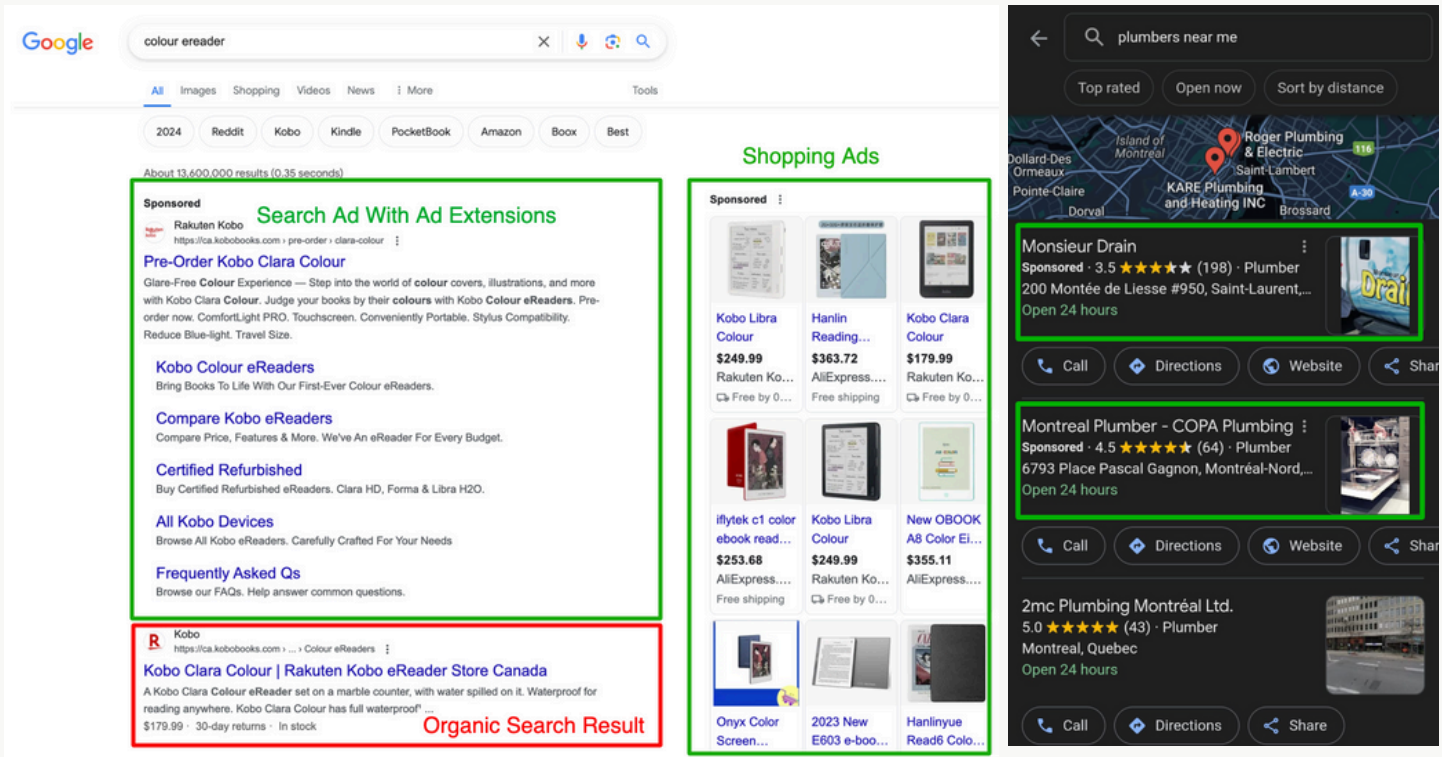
Google

colour ereader

All Images Shopping Videos News ⋮ More Tools

2024 Reddit Kobo Kindle PocketBook Amazon Boox Best

About 13,600,000 results (0.35 seconds)

Sponsored

Search Ad With Ad Extensions

Rakuten Kobo
https://ca.kobobooks.com › pre-order › clara-colour

Pre-Order Kobo Clara Colour

Glare-Free Colour Experience — Step into the world of colour covers, illustrations, and more with Kobo Clara Colour. Judge your books by their colours with Kobo Colour eReaders. Pre-order now. ComfortLight PRO. Touchscreen. Conveniently Portable. Stylus Compatibility. Reduce Blue-light. Travel Size.

Kobo Colour eReaders
Bring Books To Life With Our First-Ever Colour eReaders.

Compare Kobo eReaders
Compare Price, Features & More. We've An eReader For Every Budget.

Certified Refurbished
Buy Certified Refurbished eReaders. Clara HD, Forma & Libra H2O.

All Kobo Devices
Browse All Kobo eReaders. Carefully Crafted For Your Needs

Frequently Asked Qs
Browse our FAQs. Help answer common questions.

Kobo
https://ca.kobobooks.com › ... › Colour eReaders

Kobo Clara Colour | Rakuten Kobo eReader Store Canada

A Kobo Clara Colour eReader set on a marble counter, with water spilled on it. Waterproof for reading anywhere. Kobo Clara Colour has full waterproof ...
$179.99 · 30-day returns · In stock

Organic Search Result

Shopping Ads

Sponsored

Kobo Libra Colour
$249.99
Rakuten Ko...
Free by 0...

Hanlin Reading...
$363.72
AliExpress....
Free shipping

Kobo Clara Colour
$179.99
Rakuten Ko...
Free by 0...

iflytek c1 color ebook read...
$253.68
AliExpress....
Free shipping

Kobo Libra Colour
$249.99
Rakuten Ko...
Free by 0...

New OBOOK A8 Color Ei...
$355.11
AliExpress....

Onyx Color Screen...

2023 New E603 e-boo...

Hanlinyue Read6 Colo...

plumbers near me

Top rated Open now Sort by distance

Island of Montreal
Dollard-Des Ormeaux
Pointe-Claire
Dorval
Roger Plumbing & Electric
Saint-Lambert
KARE Plumbing and Heating INC
Brossard
116
A-30

Monsieur Drain
Sponsored · 3.5 ★★★★★ (198) · Plumber
200 Montée de Liesse #950, Saint-Laurent,...
Open 24 hours

Call Directions Website Shar

Montreal Plumber - COPA Plumbing
Sponsored · 4.5 ★★★★★ (64) · Plumber
6793 Place Pascal Gagnon, Montréal-Nord,...
Open 24 hours

Call Directions Website Shar

2mc Plumbing Montréal Ltd.
5.0 ★★★★★ (43) · Plumber
Montreal, Quebec
Open 24 hours

Call Directions Share